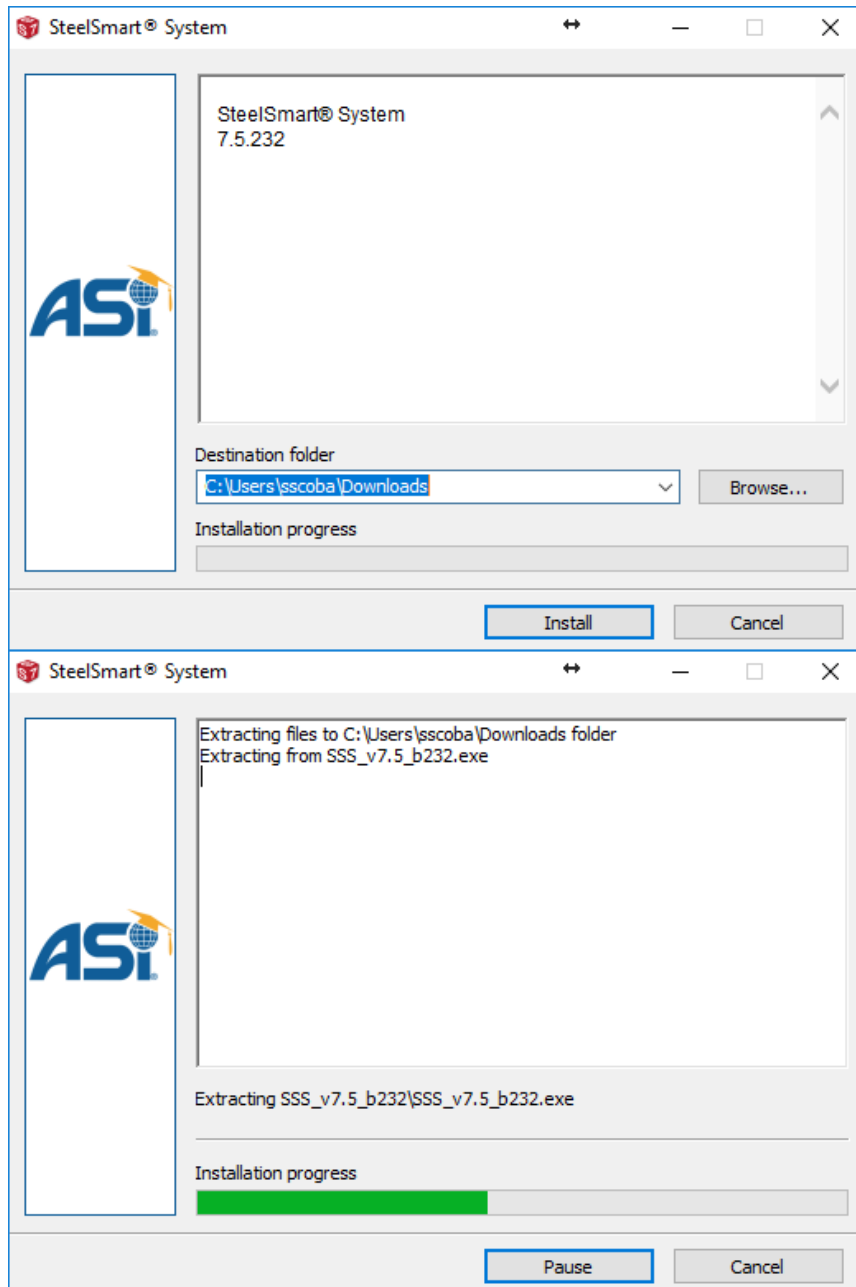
SteelSmart® System

ASI

SteelSmart® System
7.5.232

Destination folder
C:\Users\sscoba\Downloads
Browse...

Installation progress

Install Cancel

SteelSmart® System

ASI

Extracting files to C:\Users\sscoba\Downloads folder
Extracting from SSS_v7.5_b232.exe

Extracting SSS_v7.5_b232\SSS_v7.5_b232.exe

Installation progress

Pause Cancel